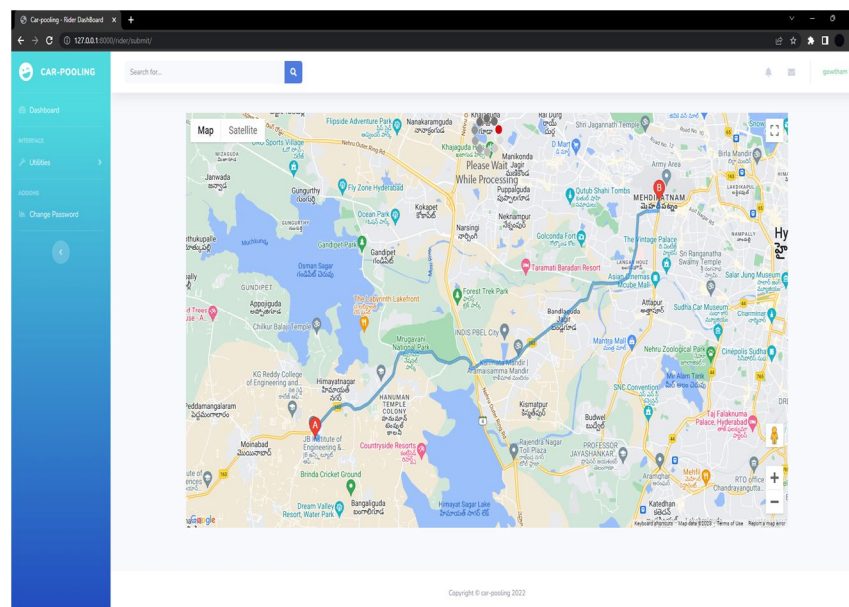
Car-pooling - Rider Dashboard ×
127.0.0.1:8000/rider/submit/

CAR-POOLING
Search for...
gowtham

Dashboard
INTERFACE
Utilities
ADDONS
Change Password

Map Satellite

Please Wait
While Processing

Flipside Adventure Park
Nanakaramguda
Khajaguda
Shri Jagannath Temple
D Mart
Army Area
Birla Mandir
Sports Village
Manikonda Jagir
Janwada
Gunguthy
Fly Zone Hyderabad
Puppalguda
Qutub Shahi Tombs
MEHDIPATNAM
Ocean Park
Kokapet
Narsingi
Neknampur
Golconda Fort
The Vintage Palace
Gandipet Park
Gandipet
Taramati Baradari Resort
Swami Ranganatha Temple
Salar Jung Museum
Osman Sagar
Asian Cinemas Moube Mall
GUNDIPET
Forest Trek Park
Bandlaguda Jagir
Appojiguda
The Labyrinth Lakefront
Attapur
Sudha Car Museum
Chilkur Balaji Temple
INDIS PBEL City
Charminar
Mantra Mall
Nehru Zoological Park
Mrugavani National Park
Kismatpur
Cinepolis Sudha
KG Reddy College of Engineering and...
Himayatnagar
Mir Alam Tank
HANUMAN TEMPLE COLONY
SNC Convention
Peddamangalaram
Budwel
Taj Falaknuma Palace, Hyderabad
JB Institute of Engineering &...
Countryside Resorts
Rajendra Nagar Toll Plaza
Moinabad
PROFESSOR JAYASHANKAR
Aramghar
Mehfil
Brinda Cricket Ground
RTO office Chandrayangutta
Dream Valley Resort, Water Park
Bangaliguda
Himayat Sagar Lake
Katedhan
Google
Keyboard shortcuts Map data ©2023 Terms of Use Report a map error

Copyright © car-pooling 2022